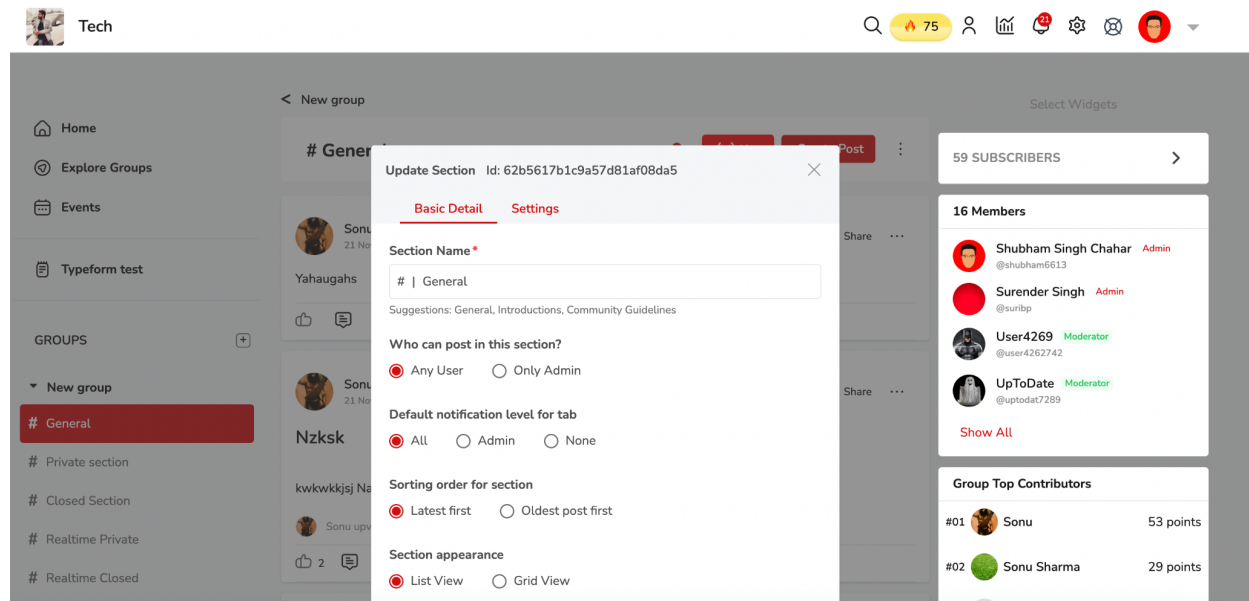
Tech

75

21

Home

Explore Groups

Events

Typeform test

GROUPS

New group

# General

# Private section

# Closed Section

# Realtime Private

# Realtime Closed

< New group

# Gener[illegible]

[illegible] Post

Sonu
21 No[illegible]

Share

Yahaugahs

Sonu
21 No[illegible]

Share

Nzksk

kwkwkkjsj Na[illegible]

Sonu upv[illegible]

2

Update Section Id: 62b5617b1c9a57d81af08da5

Basic Detail Settings

Section Name *

# | General

Suggestions: General, Introductions, Community Guidelines

Who can post in this section?

Any User Only Admin

Default notification level for tab

All Admin None

Sorting order for section

Latest first Oldest post first

Section appearance

List View Grid View

Select Widgets

59 SUBSCRIBERS

16 Members

Shubham Singh Chahar Admin
@shubham6613

Surender Singh Admin
@suribp

User4269 Moderator
@user4262742

UpToDate Moderator
@uptodat7289

Show All

Group Top Contributors

#01 Sonu 53 points

#02 Sonu Sharma 29 points